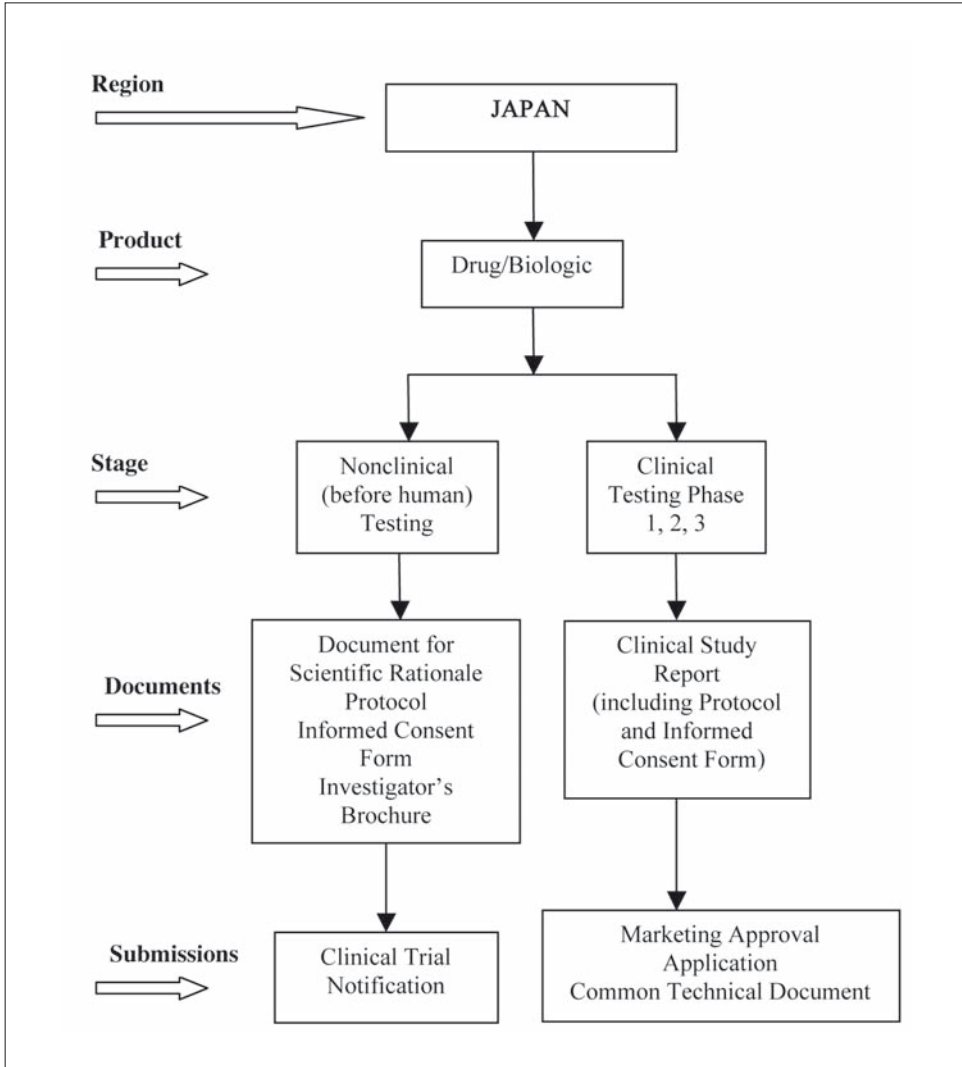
Region

JAPAN

Product

Drug/Biologic

Stage

Nonclinical (before human) Testing

Clinical Testing Phase 1, 2, 3

Documents

Document for Scientific Rationale Protocol Informed Consent Form Investigator's Brochure

Clinical Study Report (including Protocol and Informed Consent Form)

Submissions

Clinical Trial Notification

Marketing Approval Application Common Technical Document